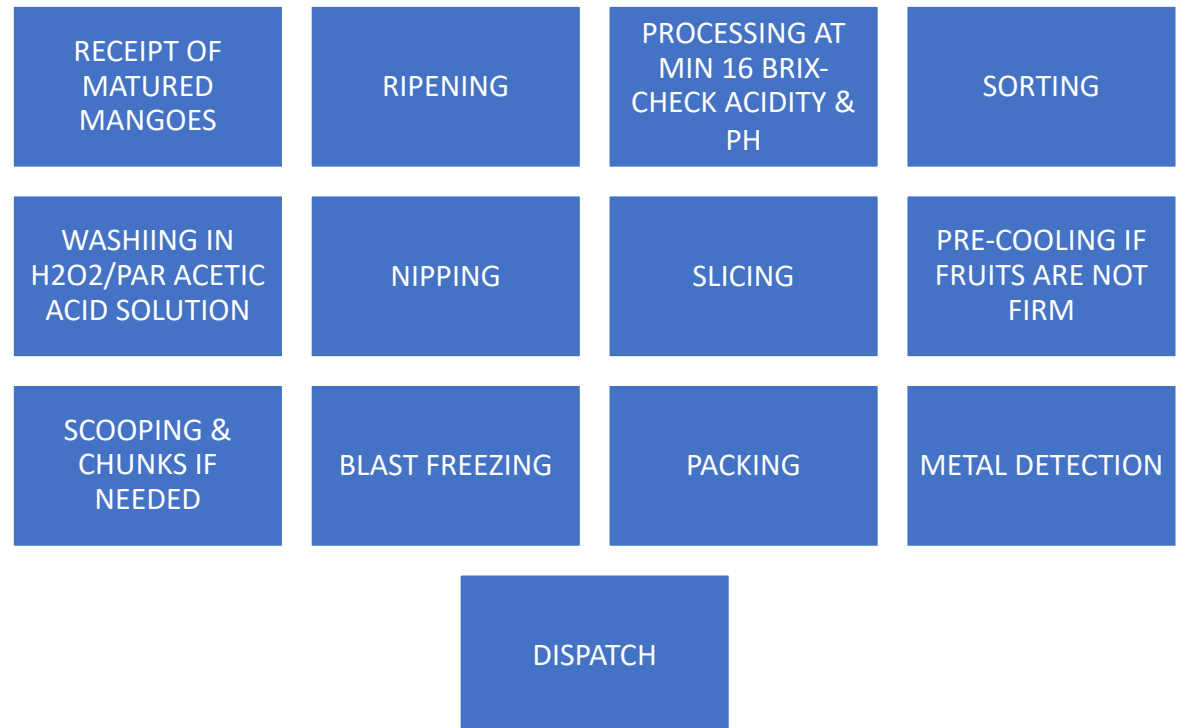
RECEIPT OF MATURED MANGOES

RIPENING

PROCESSING AT MIN 16 BRIX- CHECK ACIDITY & PH

SORTING

WASHIING IN H2O2/PAR ACETIC ACID SOLUTION

NIPPING

SLICING

PRE-COOLING IF FRUITS ARE NOT FIRM

SCOOPING & CHUNKS IF NEEDED

BLAST FREEZING

PACKING

METAL DETECTION

DISPATCH